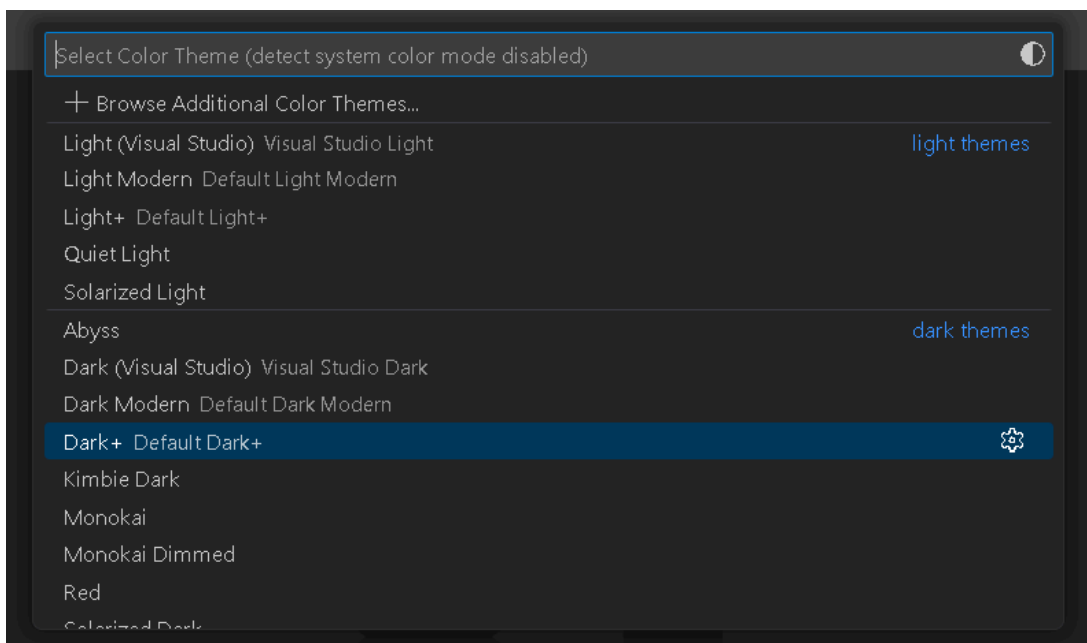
Select Color Theme (detect system color mode disabled)

+ Browse Additional Color Themes...

Light (Visual Studio) Visual Studio Light
light themes
Light Modern Default Light Modern
Light+ Default Light+
Quiet Light
Solarized Light

Abyss
dark themes
Dark (Visual Studio) Visual Studio Dark
Dark Modern Default Dark Modern
Dark+ Default Dark+
Kimbie Dark
Monokai
Monokai Dimmed
Red
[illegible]